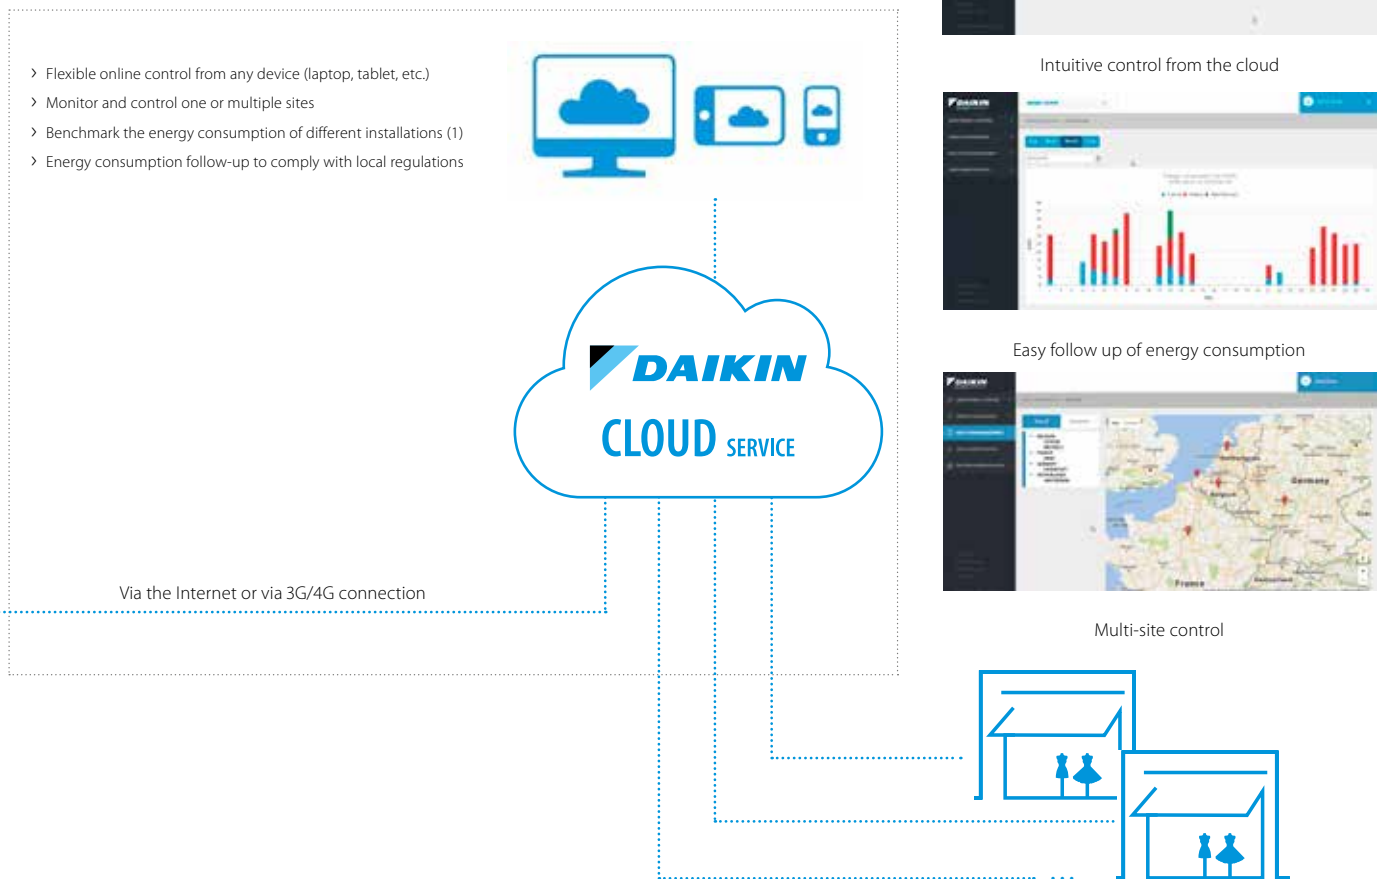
› Flexible online control from any device (laptop, tablet, etc.)
› Monitor and control one or multiple sites
› Benchmark the energy consumption of different installations (1)
› Energy consumption follow-up to comply with local regulations

DAIKIN
CLOUD SERVICE

Via the Internet or via 3G/4G connection

Intuitive control from the cloud

Easy follow up of energy consumption

Multi-site control